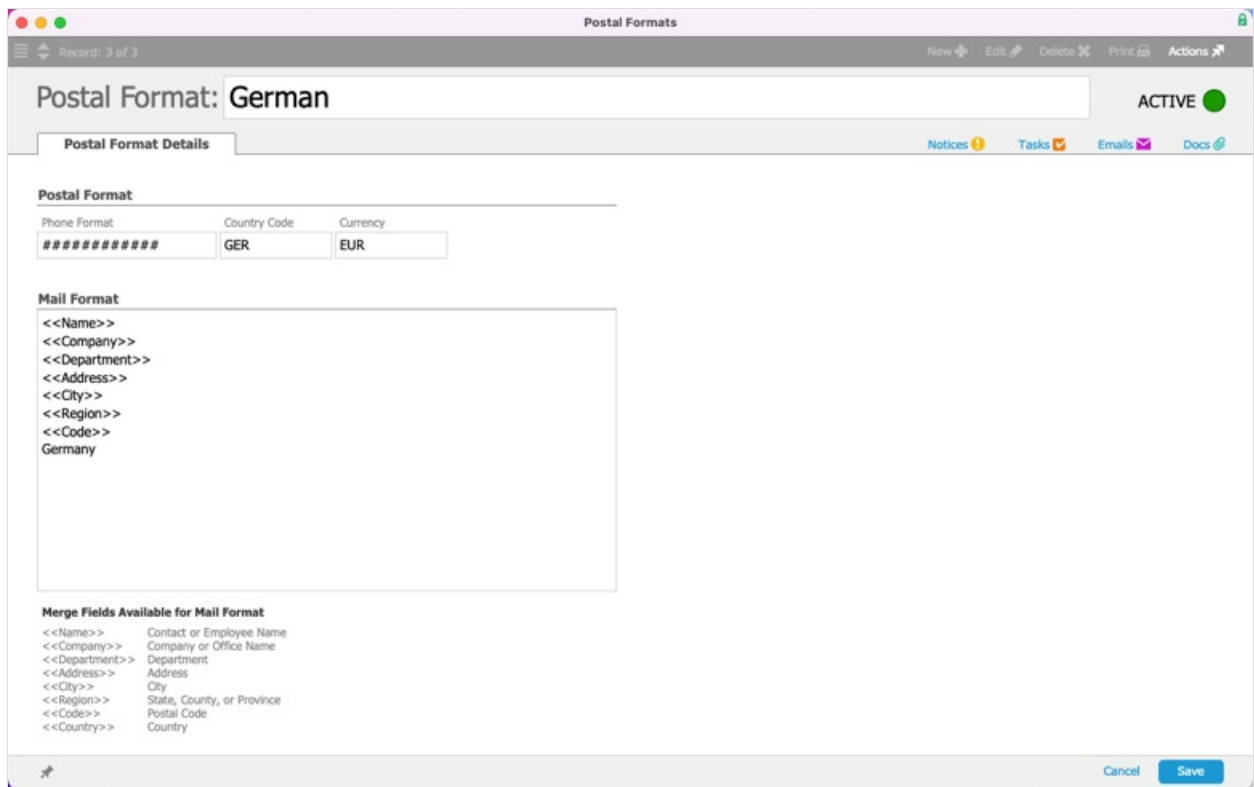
Postal Formats

Record: 3 of 3

New Edit Delete Print Actions

Postal Format: German

ACTIVE

Postal Format Details

Notices Tasks Emails Docs

Postal Format

Phone Format
############

Country Code
GER

Currency
EUR

Mail Format

<<Name>>
<<Company>>
<<Department>>
<<Address>>
<<City>>
<<Region>>
<<Code>>
Germany

Merge Fields Available for Mail Format

| | |
|---|---|
| <<Name>> | Contact or Employee Name |
| <<Company>> | Company or Office Name |
| <<Department>> | Department |
| <<Address>> | Address |
| <<City>> | City |
| <<Region>> | State, County, or Province |
| <<Code>> | Postal Code |
| <<Country>> | Country |

Cancel Save